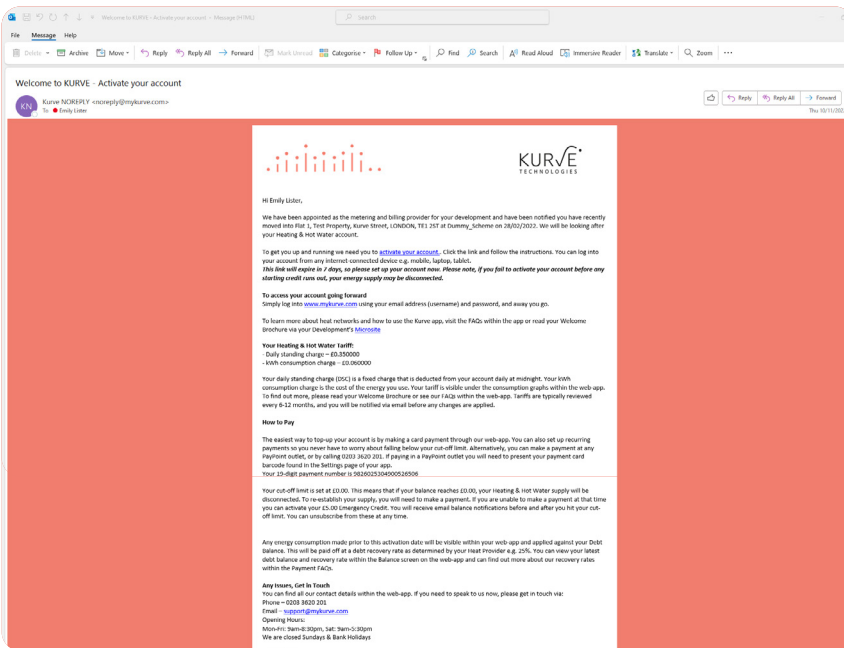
Welcome to KURVE - Activate your account - Message (HTML)

Search

File Message Help

Delete Archive Move Reply Reply All Forward Mark Unread Categorise Follow Up Find Search Read Aloud Immersive Reader Translate Zoom ···

Welcome to KURVE - Activate your account

KN Kurve NOREPLY <noreply@mykurve.com>
To Emily Lister

Reply Reply All Forward
Thu 10/11/202

KURVE TECHNOLOGIES

Hi Emily Lister,

We have been appointed as the metering and billing provider for your development and have been notified you have recently moved into Flat 1, Test Property, Kurve Street, LONDON, TE1 2ST at Dummy_Scheme on 28/02/2022. We will be looking after your Heating & Hot Water account.

To get you up and running we need you to activate your account . Click the link and follow the instructions. You can log into your account from any internet-connected device e.g. mobile, laptop, tablet.
**This link will expire in 7 days, so please set up your account now. Please note, if you fail to activate your account before any starting credit runs out, your energy supply may be disconnected.**

**To access your account going forward**
Simply log into www.mykurve.com using your email address (username) and password, and away you go.

To learn more about heat networks and how to use the Kurve app, visit the FAQs within the app or read your Welcome Brochure via your Development's Microsite

**Your Heating & Hot Water Tariff:**
- Daily standing charge – £0.350000
- kWh consumption charge – £0.060000

Your daily standing charge (DSC) is a fixed charge that is deducted from your account daily at midnight. Your kWh consumption charge is the cost of the energy you use. Your tariff is visible under the consumption graphs within the web-app. To find out more, please read your Welcome Brochure or see our FAQs within the web-app. Tariffs are typically reviewed every 6-12 months, and you will be notified via email before any changes are applied.

**How to Pay**

The easiest way to top-up your account is by making a card payment through our web-app. You can also set up recurring payments so you never have to worry about falling below your cut-off limit. Alternatively, you can make a payment at any PayPoint outlet, or by calling 0203 3620 201. If paying in a PayPoint outlet you will need to present your payment card barcode found in the Settings page of your app.
Your 19-digit payment number is 9826025304900526506

Your cut-off limit is set at £0.00. This means that if your balance reaches £0.00, your Heating & Hot Water supply will be disconnected. To re-establish your supply, you will need to make a payment. If you are unable to make a payment at that time you can activate your £5.00 Emergency Credit. You will receive email balance notifications before and after you hit your cut-off limit. You can unsubscribe from these at any time.

Any energy consumption made prior to this activation date will be visible within your web-app and applied against your Debt Balance. This will be paid off at a debt recovery rate as determined by your Heat Provider e.g. 25%. You can view your latest debt balance and recovery rate within the Balance screen on the web-app and can find out more about our recovery rates within the Payment FAQs.

**Any Issues, Get in Touch**
You can find all our contact details within the web-app. If you need to speak to us now, please get in touch via:
Phone – 0203 3620 201
Email – support@mykurve.com
Opening Hours:
Mon-Fri: 9am-8:30pm, Sat: 9am-5:30pm
We are closed Sundays & Bank Holidays